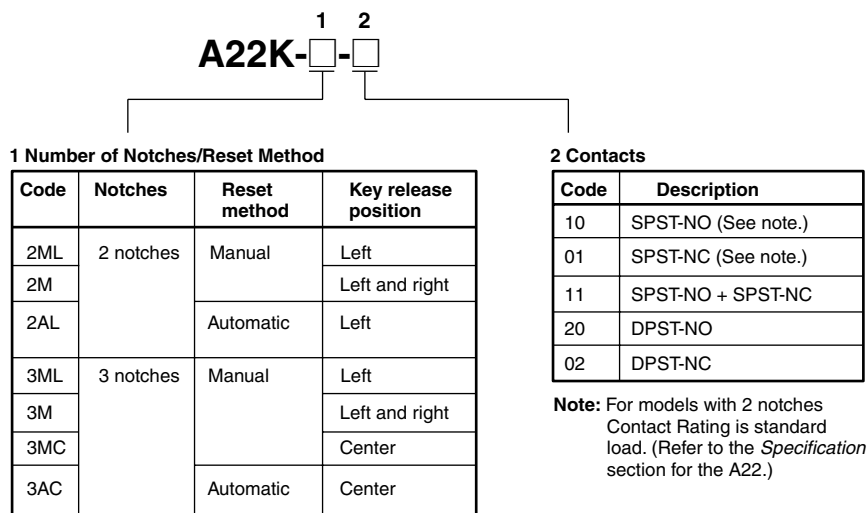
1 2
A22K-□-□

1 Number of Notches/Reset Method

| Code | Notches | Reset method | Key release position |
|---|---|---|---|
| 2ML | 2 notches | Manual | Left |
| 2M | | | Left and right |
| 2AL | | Automatic | Left |
| 3ML | 3 notches | Manual | Left |
| 3M | | | Left and right |
| 3MC | | | Center |
| 3AC | | Automatic | Center |

2 Contacts

| Code | Description |
|---|---|
| 10 | SPST-NO (See note.) |
| 01 | SPST-NC (See note.) |
| 11 | SPST-NO + SPST-NC |
| 20 | DPST-NO |
| 02 | DPST-NC |

Note: For models with 2 notches Contact Rating is standard load. (Refer to the Specification section for the A22.)